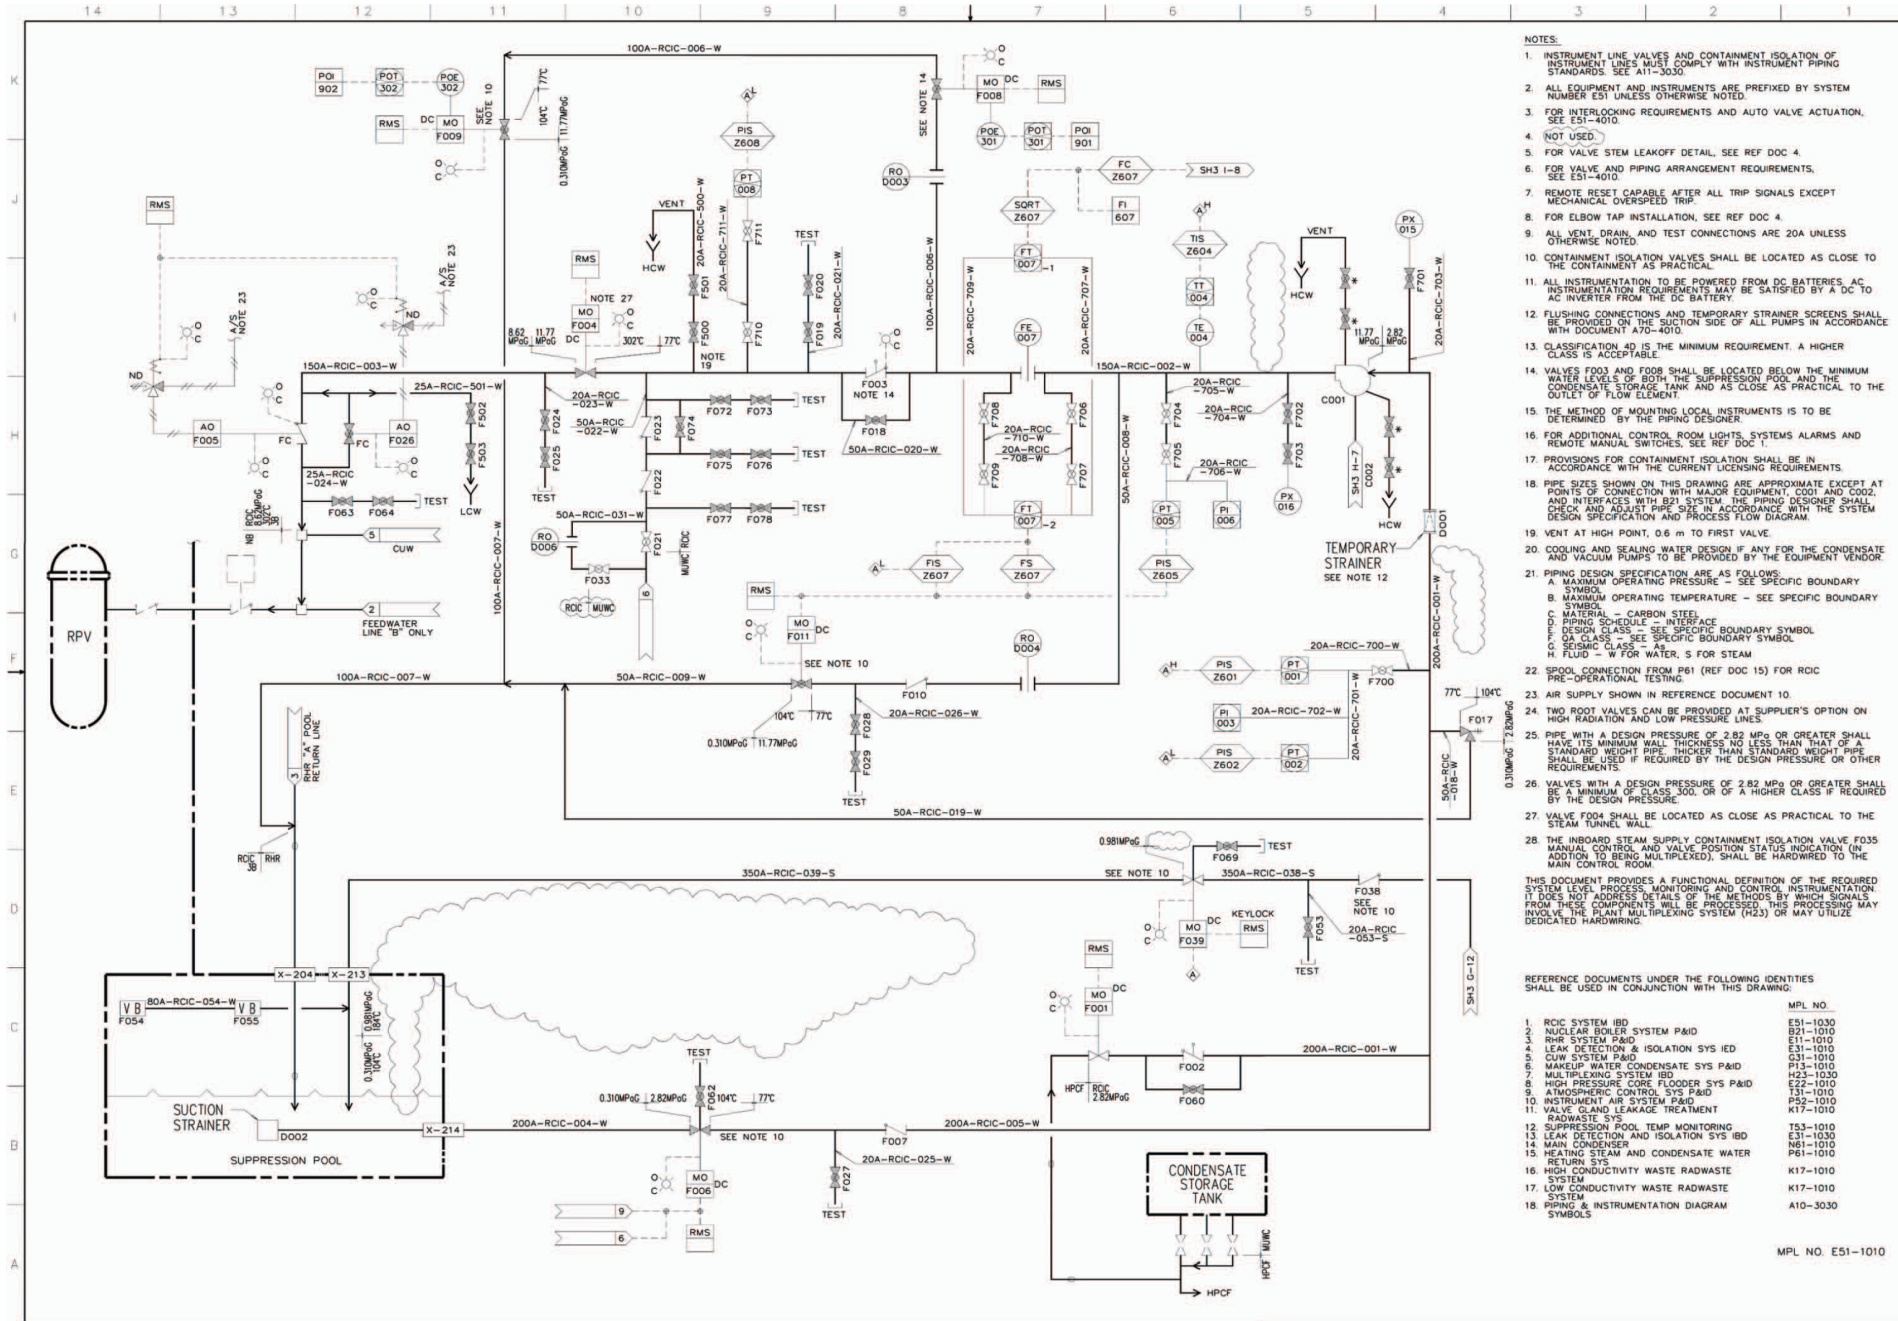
14 13 12 11 10 9 8 7 6 5 4 3 2 1

NOTES:
1. INSTRUMENT LINE VALVES AND CONTAINMENT ISOLATION OF INSTRUMENT LINES MUST COMPLY WITH INSTRUMENT PIPING STANDARDS. SEE A11-3030.
2. ALL EQUIPMENT AND INSTRUMENTS ARE PREFIXED BY SYSTEM NUMBER E51 UNLESS OTHERWISE NOTED.
3. FOR INTERLOCKING REQUIREMENTS AND AUTO VALVE ACTUATION, SEE E51-4010.
4. NOT USED.
5. FOR VALVE STEM LEAKOFF DETAIL, SEE REF DOC 4.
6. FOR VALVE AND PIPING ARRANGEMENT REQUIREMENTS, SEE E51-4010.
7. REMOTE RESET CAPABLE AFTER ALL TRIP SIGNALS EXCEPT MECHANICAL OVERSPEED TRIP.
8. FOR ELBOW TAP INSTALLATION, SEE REF DOC 4.
9. ALL VENT, DRAIN, AND TEST CONNECTIONS ARE 20A UNLESS OTHERWISE NOTED.
10. CONTAINMENT ISOLATION VALVES SHALL BE LOCATED AS CLOSE TO THE CONTAINMENT AS PRACTICAL.
11. ALL INSTRUMENTATION TO BE POWERED FROM DC BATTERIES. AC INSTRUMENTATION REQUIREMENTS MAY BE SATISFIED BY A DC TO AC INVERTER FROM THE DC BATTERY.
12. FLUSHING CONNECTIONS AND TEMPORARY STRAINER SCREENS SHALL BE PROVIDED ON THE SUCTION SIDE OF ALL PUMPS IN ACCORDANCE WITH DOCUMENT A70-4010.
13. CLASSIFICATION 4D IS THE MINIMUM REQUIREMENT. A HIGHER CLASS IS ACCEPTABLE.
14. VALVES F003 AND F008 SHALL BE LOCATED BELOW THE MINIMUM WATER LEVELS OF BOTH THE SUPPRESSION POOL AND THE CONDENSATE STORAGE TANK AND AS CLOSE AS PRACTICAL TO THE OUTLET OF FLOW ELEMENT.
15. THE METHOD OF MOUNTING LOCAL INSTRUMENTS IS TO BE DETERMINED BY THE PIPING DESIGNER.
16. FOR ADDITIONAL CONTROL ROOM LIGHTS, SYSTEMS ALARMS AND REMOTE MANUAL SWITCHES, SEE REF DOC 1.
17. PROVISIONS FOR CONTAINMENT ISOLATION SHALL BE IN ACCORDANCE WITH THE CURRENT LICENSING REQUIREMENTS.
18. PIPE SIZES SHOWN ON THIS DRAWING ARE APPROXIMATE EXCEPT AT POINTS OF CONNECTION WITH MAJOR EQUIPMENT, C001 AND C002, AND INTERFACES WITH B21 SYSTEM. THE PIPING DESIGNER SHALL CHECK AND ADJUST PIPE SIZE IN ACCORDANCE WITH THE SYSTEM DESIGN SPECIFICATION AND PROCESS FLOW DIAGRAM.
19. VENT AT HIGH POINT, 0.6 m TO FIRST VALVE.
20. COOLING AND SEALING WATER DESIGN IF ANY FOR THE CONDENSATE AND VACUUM PUMPS TO BE PROVIDED BY THE EQUIPMENT VENDOR.
21. PIPING DESIGN SPECIFICATION ARE AS FOLLOWS:
A. MAXIMUM OPERATING PRESSURE - SEE SPECIFIC BOUNDARY SYMBOL
B. MAXIMUM OPERATING TEMPERATURE - SEE SPECIFIC BOUNDARY SYMBOL
C. MATERIAL - CARBON STEEL
D. PIPING SCHEDULE - INTERFACE
E. DESIGN CLASS - SEE SPECIFIC BOUNDARY SYMBOL
F. QA CLASS - SEE SPECIFIC BOUNDARY SYMBOL
G. SEISMIC CLASS - As
H. FLUID - W FOR WATER, S FOR STEAM
22. SPOOL CONNECTION FROM P61 (REF DOC 15) FOR RCIC PRE-OPERATIONAL TESTING.
23. AIR SUPPLY SHOWN IN REFERENCE DOCUMENT 10.
24. TWO ROOT VALVES CAN BE PROVIDED AT SUPPLIER'S OPTION ON HIGH RADIATION AND LOW PRESSURE LINES.
25. PIPE WITH A DESIGN PRESSURE OF 2.82 MPa OR GREATER SHALL HAVE ITS MINIMUM WALL THICKNESS NO LESS THAN THAT OF A STANDARD WEIGHT PIPE. THICKER THAN STANDARD WEIGHT PIPE SHALL BE USED IF REQUIRED BY THE DESIGN PRESSURE OR OTHER REQUIREMENTS.
26. VALVES WITH A DESIGN PRESSURE OF 2.82 MPa OR GREATER SHALL BE A MINIMUM OF CLASS 300, OR OF A HIGHER CLASS IF REQUIRED BY THE DESIGN PRESSURE.
27. VALVE F004 SHALL BE LOCATED AS CLOSE AS PRACTICAL TO THE STEAM TUNNEL WALL.
28. THE INBOARD STEAM SUPPLY CONTAINMENT ISOLATION VALVE F035 MANUAL CONTROL AND VALVE POSITION STATUS INDICATION (IN ADDTION TO BEING MULTIPLEXED), SHALL BE HARDWIRED TO THE MAIN CONTROL ROOM.

THIS DOCUMENT PROVIDES A FUNCTIONAL DEFINITION OF THE REQUIRED SYSTEM LEVEL PROCESS, MONITORING AND CONTROL INSTRUMENTATION. IT DOES NOT ADDRESS DETAILS OF THE METHODS BY WHICH SIGNALS FROM THESE COMPONENTS WILL BE PROCESSED. THIS PROCESSING MAY INVOLVE THE PLANT MULTIPLEXING SYSTEM (H23) OR MAY UTILIZE DEDICATED HARDWIRING.

REFERENCE DOCUMENTS UNDER THE FOLLOWING IDENTITIES SHALL BE USED IN CONJUNCTION WITH THIS DRAWING:

| | MPL NO. |
|---|---|
| 1. RCIC SYSTEM IBD | E51-1030 |
| 2. NUCLEAR BOILER SYSTEM P&ID | B21-1010 |
| 3. RHR SYSTEM P&ID | E11-1010 |
| 4. LEAK DETECTION & ISOLATION SYS IED | E31-1010 |
| 5. CUW SYSTEM P&ID | G31-1010 |
| 6. MAKEUP WATER CONDENSATE SYS P&ID | P13-1010 |
| 7. MULTIPLEXING SYSTEM IBD | H23-1030 |
| 8. HIGH PRESSURE CORE FLOODER SYS P&ID | E22-1010 |
| 9. ATMOSPHERIC CONTROL SYS P&ID | T31-1010 |
| 10. INSTRUMENT AIR SYSTEM P&ID | P52-1010 |
| 11. VALVE GLAND LEAKAGE TREATMENT RADWASTE SYS | K17-1010 |
| 12. SUPPRESSION POOL TEMP MONITORING | T53-1010 |
| 13. LEAK DETECTION AND ISOLATION SYS IBD | E31-1030 |
| 14. MAIN CONDENSER | N61-1010 |
| 15. HEATING STEAM AND CONDENSATE WATER RETURN SYS | P61-1010 |
| 16. HIGH CONDUCTIVITY WASTE RADWASTE SYSTEM | K17-1010 |
| 17. LOW CONDUCTIVITY WASTE RADWASTE SYSTEM | K17-1010 |
| 18. PIPING & INSTRUMENTATION DIAGRAM SYMBOLS | A10-3030 |

MPL NO. E51-1010

K J I H G F E D C B A

100A-RCIC-006-W POI 902 POT 302 POE 302 SEE NOTE 10 77℃ 104℃ 11.77MPaG 0.310MPaG RMS DC MO F009 O C PIS Z608 PT 008 F711 SEE NOTE 14 MO F008 DC RMS POE 301 POT 301 POI 901 RO D003 FC Z607 SH3 I-8 SQRT Z607 FI 607 FT 007 -1 RMS VENT HCW 20A-RCIC-500-W 20A-RCIC-711-W TEST F501 F500 F710 F020 F019 20A-RCIC-021-W 100A-RCIC-006-W 20A-RCIC-709-W 20A-RCIC-707-W FE 007 TIS Z604 TT 004 TE 004 VENT HCW PX 015 F701 20A-RCIC-703-W A/S NOTE 23 ND RMS MO F004 NOTE 27 8.62 MPaG 11.77 MPaG DC 302℃ 77℃ NOTE 19 11.77 MPaG 2.82 MPaG ND 150A-RCIC-003-W 25A-RCIC-501-W F502 F503 LCW AO F005 FC AO F026 FC 25A-RCIC-024-W F063 F064 TEST 20A-RCIC-023-W 50A-RCIC-022-W F024 F025 TEST F023 F074 F072 F073 TEST F022 F075 F076 TEST F003 NOTE 14 F018 50A-RCIC-020-W 150A-RCIC-002-W F708 20A-RCIC-710-W 20A-RCIC-708-W F706 F709 F707 FT 007 -2 50A-RCIC-008-W 20A-RCIC-705-W F704 20A-RCIC-704-W F702 F705 20A-RCIC-706-W F703 PT 005 PI 006 PX 016 C001 SH3 H-7 C002 HCW D001 TEMPORARY STRAINER SEE NOTE 12 RCIC 8.62MPaG 302℃ 3R NB 5 CUW 50A-RCIC-031-W F077 F078 TEST RO D006 F021 MUWC RCIC F033 RCIC MUWC 6 FIS Z607 FS Z607 PIS Z605 RPV 2 FEEDWATER LINE "B" ONLY 100A-RCIC-007-W RMS MO F011 DC SEE NOTE 10 RO D004 20A-RCIC-700-W F700 200A-RCIC-001-W 100A-RCIC-007-W 50A-RCIC-009-W F010 PIS Z601 PT 001 20A-RCIC-701-W 104℃ 77℃ 0.310MPaG 11.77MPaG F028 20A-RCIC-026-W F029 TEST PI 003 20A-RCIC-702-W PIS Z602 PT 002 77℃ 104℃ F017 0.310MPaG 2.82MPaG 50A-RCIC-018-W 3 RHR "A" POOL RETURN LINE 50A-RCIC-019-W RCIC 3B RHR 0.981MPaG F069 TEST 350A-RCIC-039-S SEE NOTE 10 350A-RCIC-038-S F038 SEE NOTE 10 MO F039 DC KEYLOCK RMS F053 20A-RCIC-053-S TEST SH3 G-12 RMS MO F001 DC X-204 X-213 V B F054 80A-RCIC-054-W V B F055 0.310MPaG 104℃ 0.981MPaG 184℃ TEST 0.310MPaG 2.82MPaG F062 104℃ 77℃ 200A-RCIC-001-W HPCF RCIC 2.82MPaG F002 F060 SUCTION STRAINER D002 X-214 200A-RCIC-004-W SEE NOTE 10 F007 200A-RCIC-005-W SUPPRESSION POOL MO F006 DC F027 20A-RCIC-025-W TEST 9 6 RMS CONDENSATE STORAGE TANK HPCF MUWC HPCF